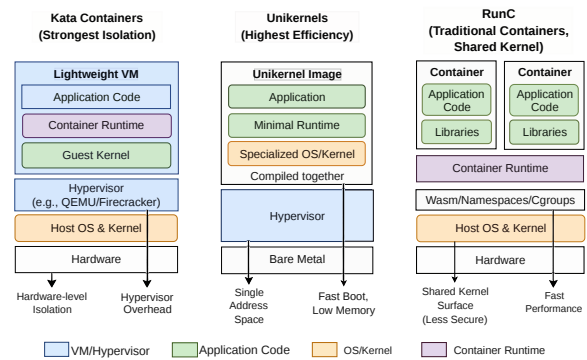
Kata Containers
(Strongest Isolation)

Lightweight VM

Application Code

Container Runtime

Guest Kernel

Hypervisor
(e.g., QEMU/Firecracker)

Host OS & Kernel

Hardware

Hardware-level Isolation

Hypervisor Overhead

Unikernels
(Highest Efficiency)

Unikernel Image

Application

Minimal Runtime

Specialized OS/Kernel

Compiled together

Hypervisor

Bare Metal

Single Address Space

Fast Boot, Low Memory

RunC
(Traditional Containers, Shared Kernel)

Container

Application Code

Libraries

Container

Application Code

Libraries

Container Runtime

Wasm/Namespaces/Cgroups

Host OS & Kernel

Hardware

Shared Kernel Surface (Less Secure)

Fast Performance

VM/Hypervisor
Application Code
OS/Kernel
Container Runtime